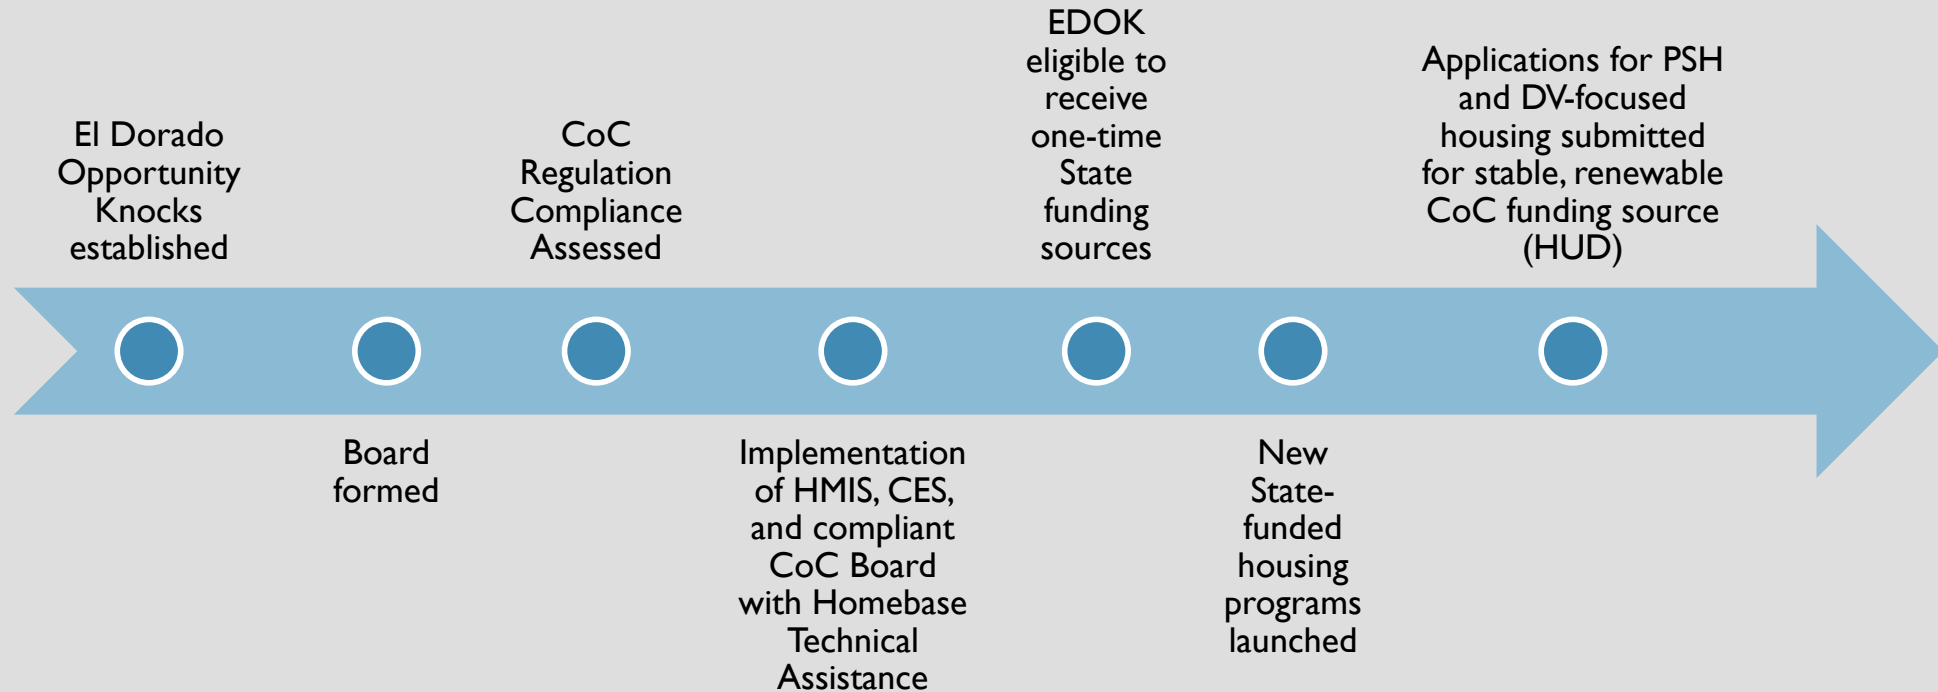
El Dorado Opportunity Knocks established

Board formed

CoC Regulation Compliance Assessed

Implementation of HMIS, CES, and compliant CoC Board with Homebase Technical Assistance

EDOK eligible to receive one-time State funding sources

New State-funded housing programs launched

Applications for PSH and DV-focused housing submitted for stable, renewable CoC funding source (HUD)